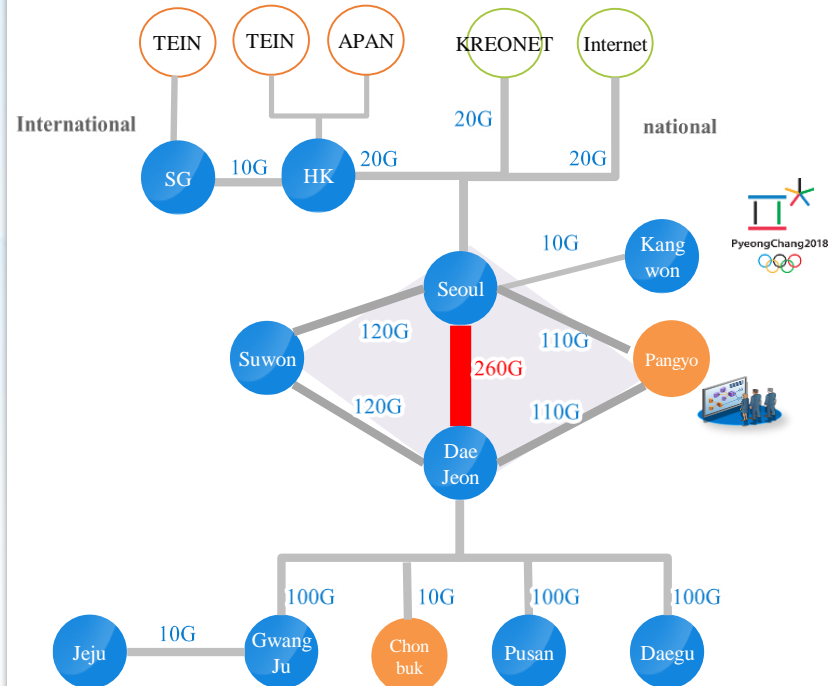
TEIN
TEIN
APAN
KREONET
Internet

International

national

20G

SG
10G
HK
20G
20G

PyeongChang2018

10G
Kang won

Seoul

Suwon
120G
110G
Pangyo
260G

120G
110G

Dae Jeon

100G
10G
100G
100G

Jeju
10G
Gwang Ju
Chon buk
Pusan
Daegu